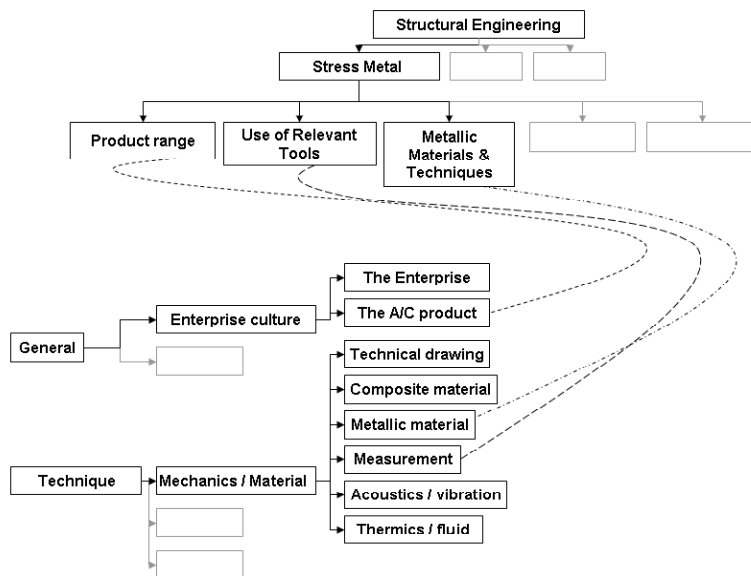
Structural Engineering

Stress Metal

Product range

Use of Relevant Tools

Metallic Materials & Techniques

The Enterprise

The A/C product

Enterprise culture

General

Technical drawing

Composite material

Metallic material

Measurement

Technique

Mechanics / Material

Acoustics / vibration

Thermics / fluid